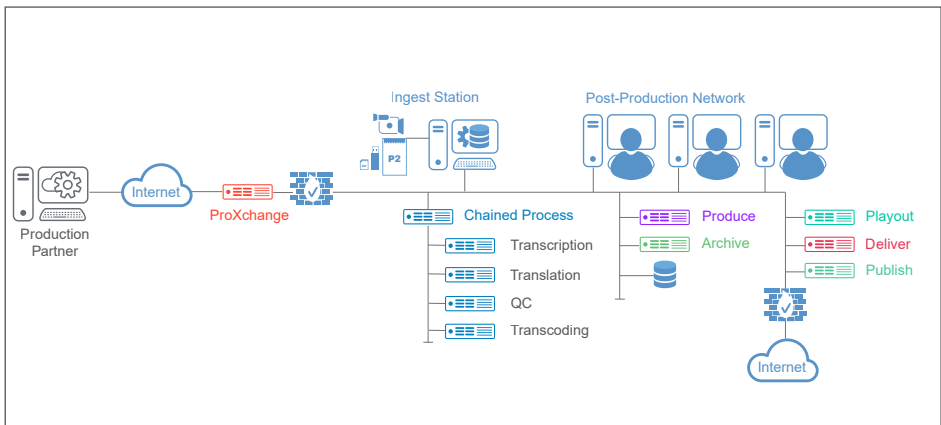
Ingest Station

Post-Production Network

P2

Production Partner

Internet

ProXchange

Chained Process

Transcription

Translation

QC

Transcoding

Produce

Archive

Playout

Deliver

Publish

Internet